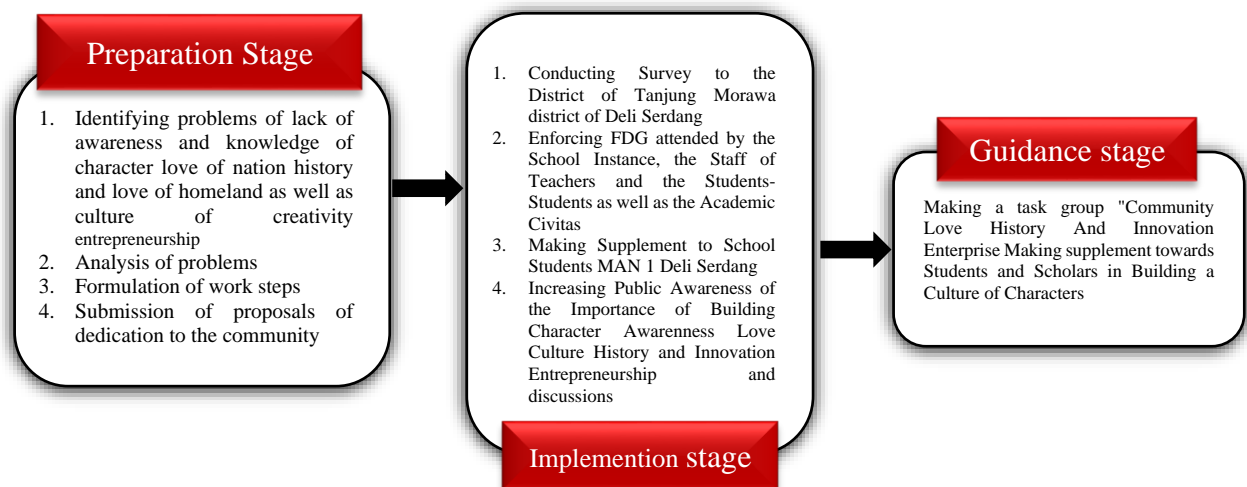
Preparation Stage

1. Identifying problems of lack of awareness and knowledge of character love of nation history and love of homeland as well as culture of creativity entrepreneurship
2. Analysis of problems
3. Formulation of work steps
4. Submission of proposals of dedication to the community

1. Conducting Survey to the District of Tanjung Morawa district of Deli Serdang
2. Enforcing FDG attended by the School Instance, the Staff of Teachers and the Students-Students as well as the Academic Civitas
3. Making Supplement to School Students MAN 1 Deli Serdang
4. Increasing Public Awareness of the Importance of Building Character Awareness Love Culture History and Innovation Entrepreneurship and discussions

Implemention stage

Guidance stage

Making a task group "Community Love History And Innovation Enterprise Making supplement towards Students and Scholars in Building a Culture of Characters